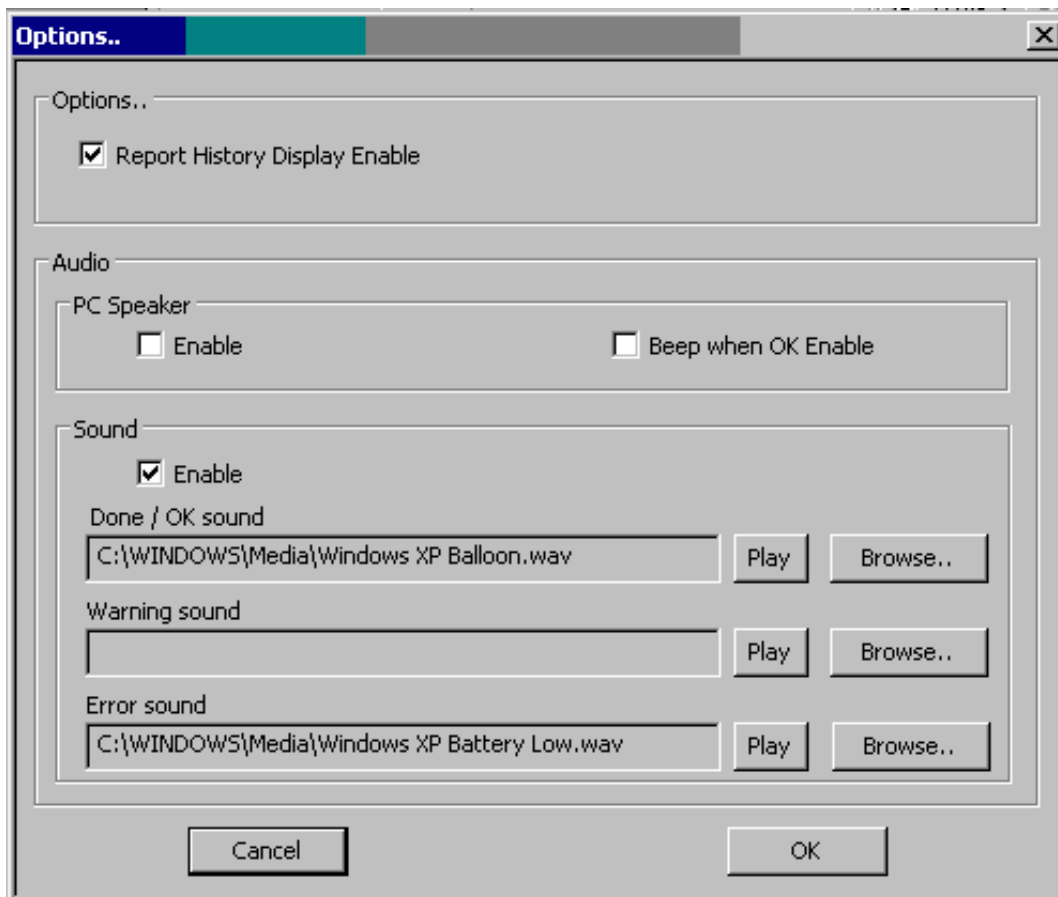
Options..

Options..

Report History Display Enable

Audio

PC Speaker

Enable

Beep when OK Enable

Sound

Enable

Done / OK sound

C:\WINDOWS\Media\Windows XP Balloon.wav

Play

Browse..

Warning sound

Play

Browse..

Error sound

C:\WINDOWS\Media\Windows XP Battery Low.wav

Play

Browse..

Cancel

OK